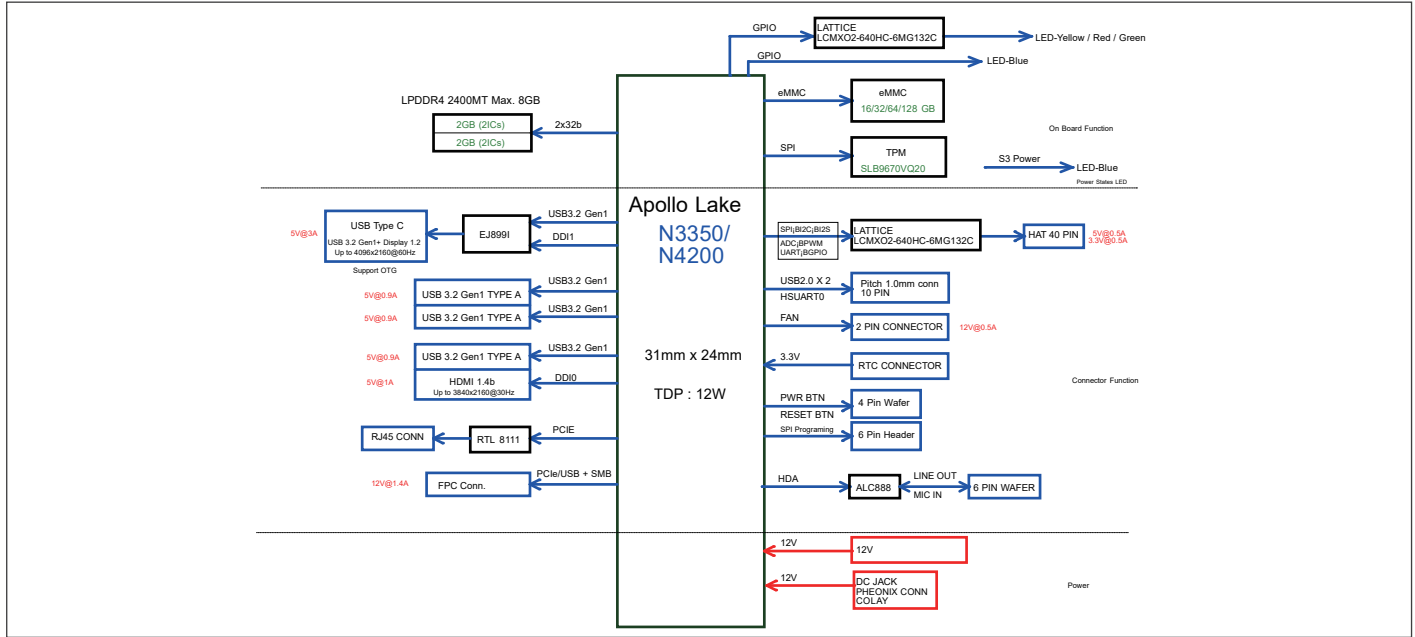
GPIO

LATTICE
LCMXO2-640HC-6MG132C

LED-Yellow / Red / Green

GPIO

LED-Blue

LPDDR4 2400MT Max. 8GB

2GB (2ICs)
2GB (2ICs)

2x32b

eMMC

eMMC
16/32/64/128 GB

On Board Function

SPI

TPM
SLB9670VQ20

S3 Power

LED-Blue

Power States LED

Apollo Lake

N3350/
N4200

5V@3A

USB Type C
USB 3.2 Gen1+ Display 1.2
Up to 4096x2160@60Hz

Support OTG

EJ899I

USB3.2 Gen1

DDI1

SPI¡BI2C¡BI2S
ADC¡BPWM
UART¡BGPIO

LATTICE
LCMXO2-640HC-6MG132C

HAT 40 PIN

5V@0.5A
3.3V@0.5A

5V@0.9A

USB 3.2 Gen1 TYPE A

USB3.2 Gen1

USB2.0 X 2
HSUART0

Pitch 1.0mm conn
10 PIN

5V@0.9A

USB 3.2 Gen1 TYPE A

USB3.2 Gen1

FAN

2 PIN CONNECTOR

12V@0.5A

5V@0.9A

USB 3.2 Gen1 TYPE A

USB3.2 Gen1

31mm x 24mm

3.3V

RTC CONNECTOR

Connector Function

5V@1A

HDMI 1.4b
Up to 3840x2160@30Hz

DDI0

TDP : 12W

PWR BTN
RESET BTN

4 Pin Wafer

SPI Programing

6 Pin Header

RJ45 CONN

RTL 8111

PCIE

12V@1.4A

FPC Conn.

PCIe/USB + SMB

HDA

ALC888

LINE OUT
MIC IN

6 PIN WAFER

12V

12V

12V

DC JACK
PHEONIX CONN
COLAY

Power